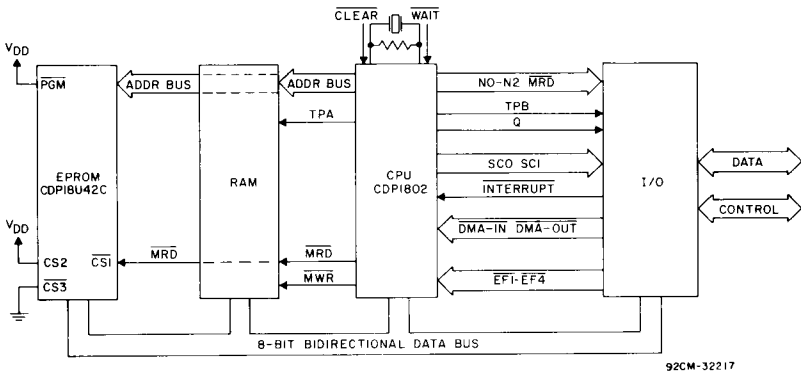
$\overline{CLEAR}$ $\overline{WAIT}$

$V_{DD}$

$\overline{PGM}$

ADDR BUS

ADDR BUS

NO-N2 $\overline{MRD}$

TPB

TPA

Q

EPROM CDP18U42C

RAM

CPU CDP1802

SCO SCI

I/O

DATA

$\overline{INTERRUPT}$

CONTROL

$V_{DD}$

$\overline{DMA-IN}$ $\overline{DMA-OUT}$

CS2

$\overline{CS1}$

$\overline{MRD}$

$\overline{MRD}$

$\overline{MWR}$

$\overline{CS3}$

$\overline{EF1}$-$\overline{EF4}$

8-BIT BIDIRECTIONAL DATA BUS

92CM-32217